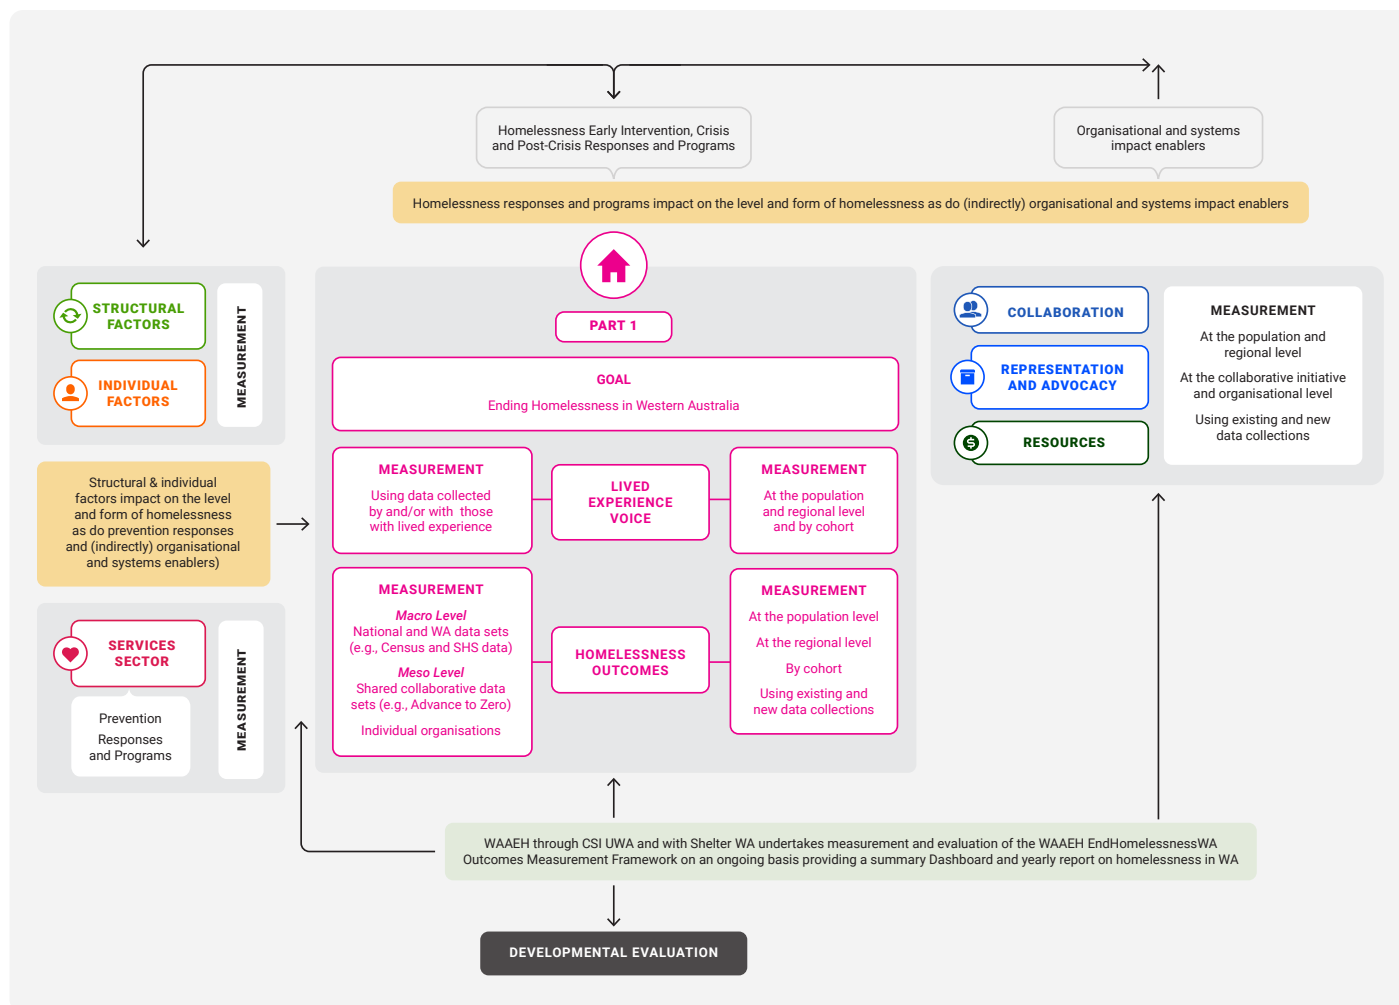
Homelessness Early Intervention, Crisis and Post-Crisis Responses and Programs

Organisational and systems impact enablers

Homelessness responses and programs impact on the level and form of homelessness as do (indirectly) organisational and systems impact enablers

STRUCTURAL FACTORS

INDIVIDUAL FACTORS

MEASUREMENT

Structural & individual factors impact on the level and form of homelessness as do prevention responses and (indirectly) organisational and systems enablers)

SERVICES SECTOR

Prevention Responses and Programs

MEASUREMENT

PART 1

GOAL

Ending Homelessness in Western Australia

MEASUREMENT

Using data collected by and/or with those with lived experience

LIVED EXPERIENCE VOICE

MEASUREMENT

At the population and regional level and by cohort

MEASUREMENT

Macro Level
National and WA data sets (e.g., Census and SHS data)

Meso Level
Shared collaborative data sets (e.g., Advance to Zero)

Individual organisations

HOMELESSNESS OUTCOMES

MEASUREMENT

At the population level

At the regional level

By cohort

Using existing and new data collections

COLLABORATION

REPRESENTATION AND ADVOCACY

RESOURCES

MEASUREMENT

At the population and regional level

At the collaborative initiative and organisational level

Using existing and new data collections

WAAEH through CSI UWA and with Shelter WA undertakes measurement and evaluation of the WAAEH EndHomelessnessWA Outcomes Measurement Framework on an ongoing basis providing a summary Dashboard and yearly report on homelessness in WA

DEVELOPMENTAL EVALUATION